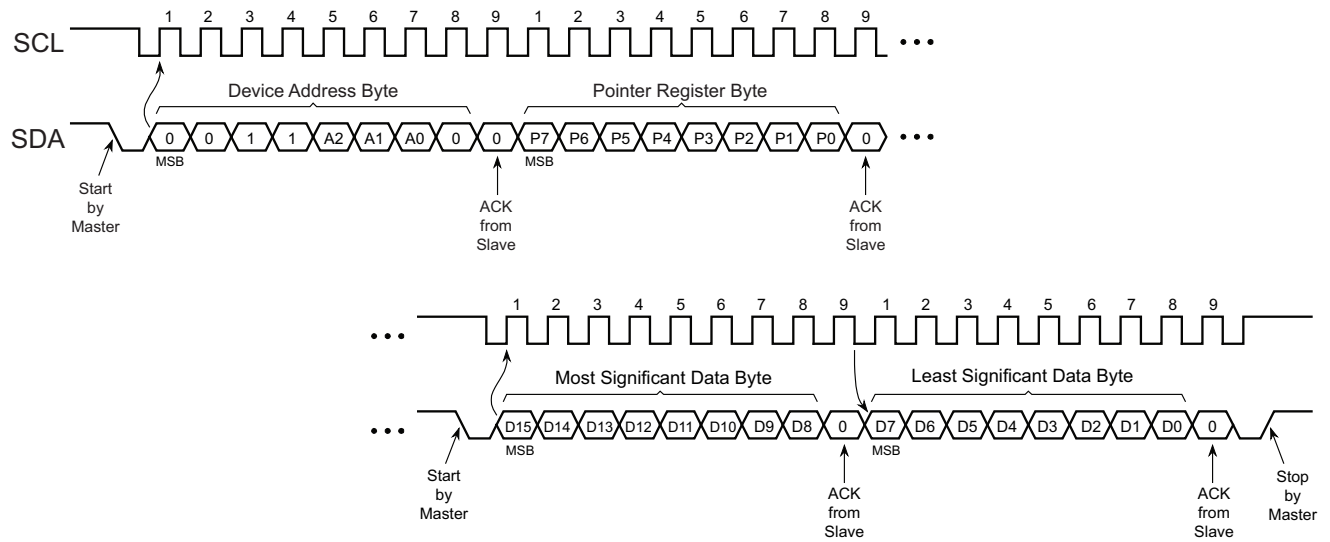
SCL

1 2 3 4 5 6 7 8 9 1 2 3 4 5 6 7 8 9

• • •

Device Address Byte

Pointer Register Byte

SDA

0 0 1 1 A2 A1 A0 0 0 P7 P6 P5 P4 P3 P2 P1 P0 0

• • •

MSB

MSB

Start by Master

ACK from Slave

ACK from Slave

• • •

1 2 3 4 5 6 7 8 9 1 2 3 4 5 6 7 8 9

Most Significant Data Byte

Least Significant Data Byte

• • •

D15 D14 D13 D12 D11 D10 D9 D8 0 D7 D6 D5 D4 D3 D2 D1 D0 0

MSB

MSB

Start by Master

ACK from Slave

ACK from Slave

Stop by Master